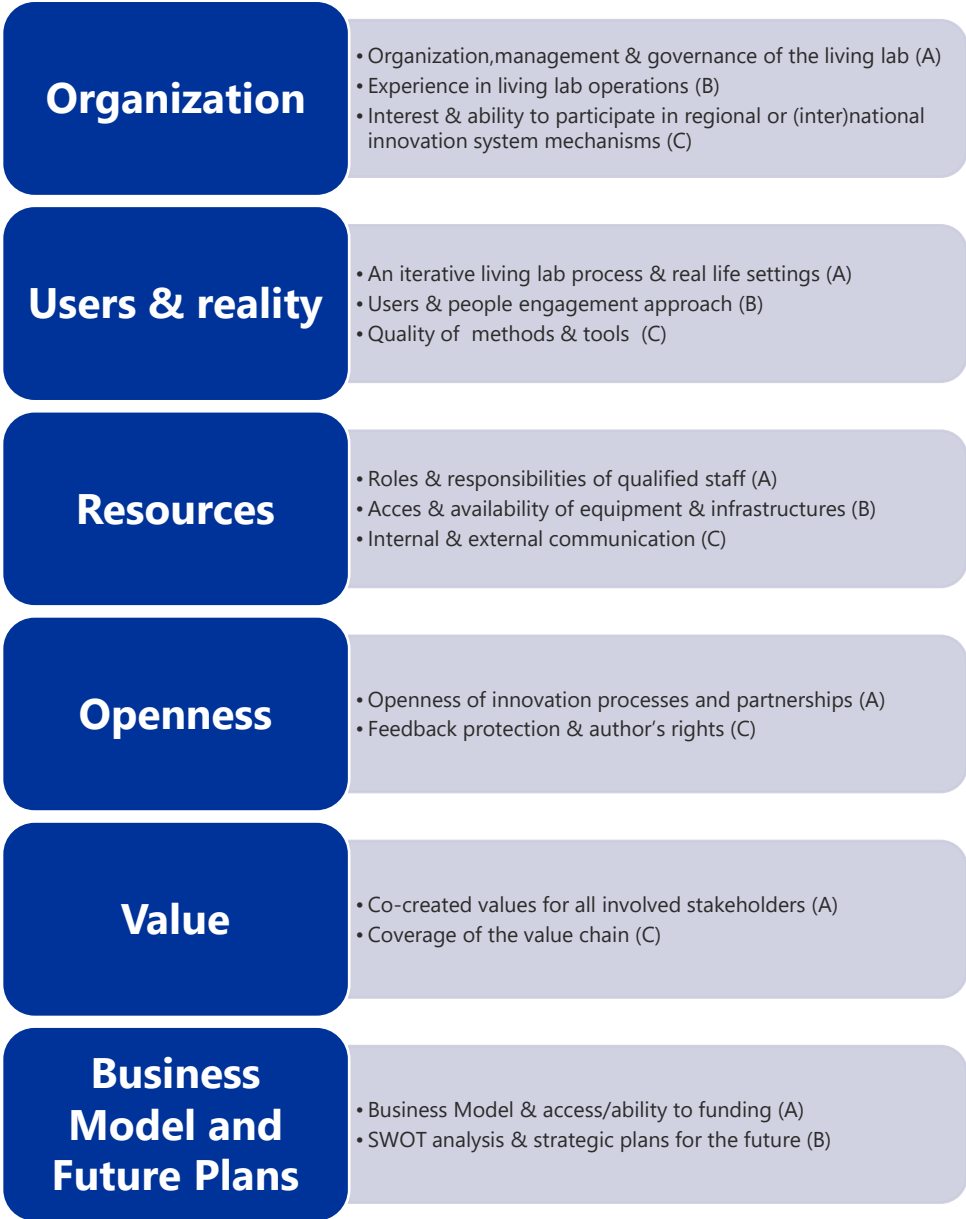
Organization

• Organization,management & governance of the living lab (A)
• Experience in living lab operations (B)
• Interest & ability to participate in regional or (inter)national innovation system mechanisms (C)

Users & reality

• An iterative living lab process & real life settings (A)
• Users & people engagement approach (B)
• Quality of methods & tools (C)

Resources

• Roles & responsibilities of qualified staff (A)
• Acces & availability of equipment & infrastructures (B)
• Internal & external communication (C)

Openness

• Openness of innovation processes and partnerships (A)
• Feedback protection & author's rights (C)

Value

• Co-created values for all involved stakeholders (A)
• Coverage of the value chain (C)

Business Model and Future Plans

• Business Model & access/ability to funding (A)
• SWOT analysis & strategic plans for the future (B)